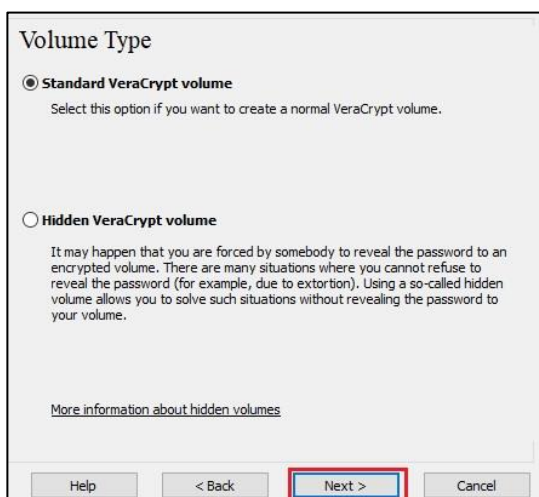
Volume Type

Standard VeraCrypt volume

Select this option if you want to create a normal VeraCrypt volume.

Hidden VeraCrypt volume

It may happen that you are forced by somebody to reveal the password to an encrypted volume. There are many situations where you cannot refuse to reveal the password (for example, due to extortion). Using a so-called hidden volume allows you to solve such situations without revealing the password to your volume.

More information about hidden volumes

Help
< Back
Next >
Cancel